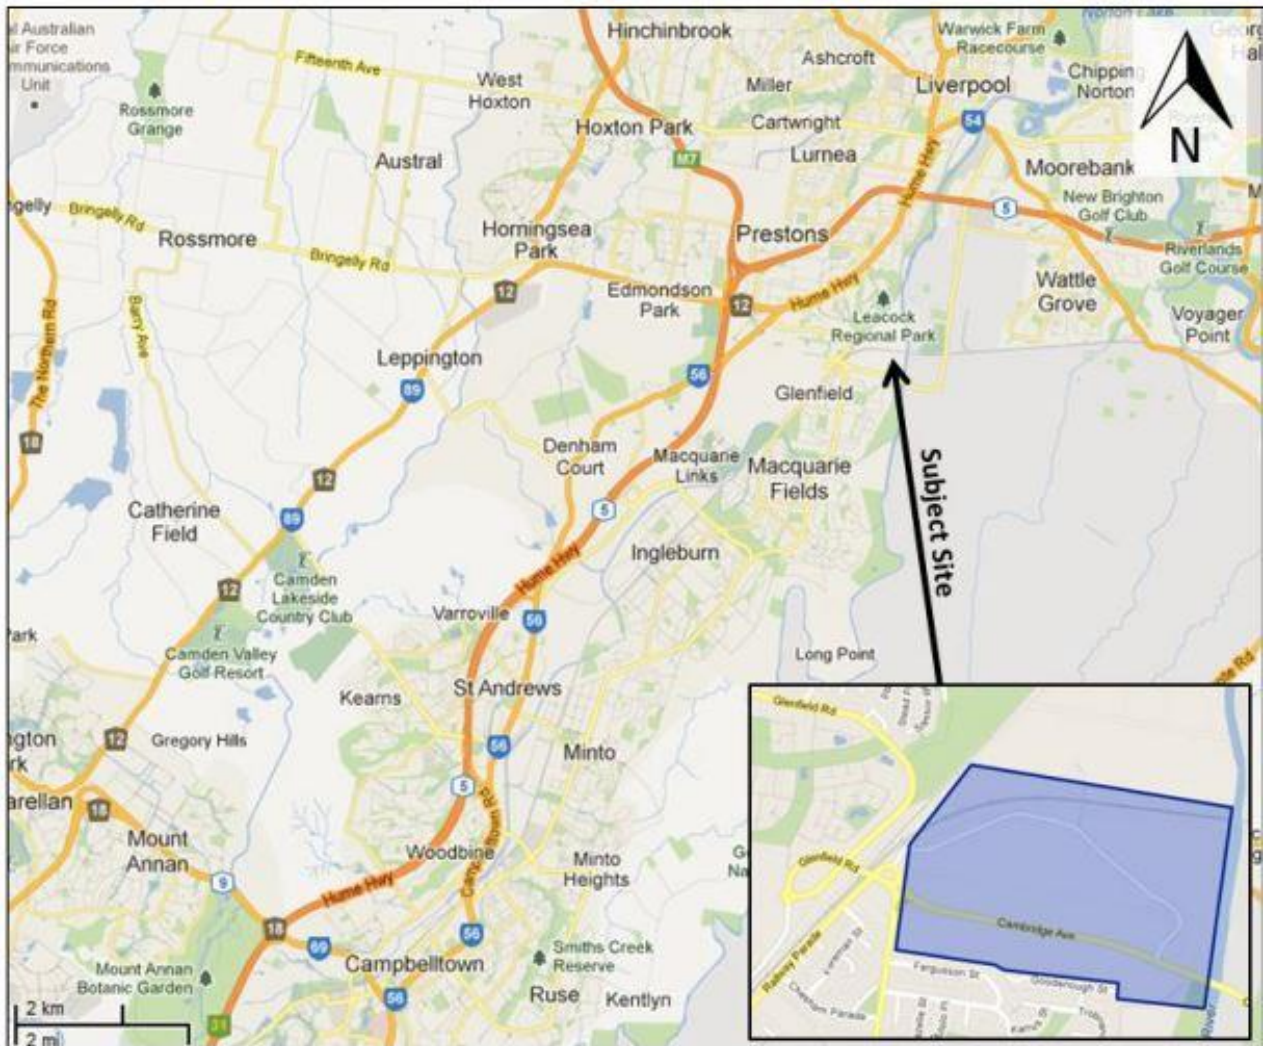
Australian
ir Force
mmunications
Unit

Rossmore
Grange

Fifteenth Ave

West
Hoxton

Hinchinbrook

Ashcroft

Warwick Farm
Racecourse

Liverpool

Chipping
Norton

N

Miller

Hoxton Park

Cartwright

M7

Lurnea

54

Moorebank

Austral

New Brighton
Golf Club

Bringelly Rd

Rossmore

Bringelly Rd

Horningsea
Park

Prestons

5

Riverlands
Golf Course

Hume Hwy

Wattle
Grove

12

Edmondson
Park

12

Hume Hwy

Leacock
Regional Park

Voyager
Point

The Northern Rd

Leppington

89

56

Glenfield

18

Denham
Court

Macquarie
Links

Macquarie
Fields

Subject Site

12

Catherine
Field

89

5

Ingleburn

Hume Hwy

Camden
Lakeside
Country Club

12

Varroville

56

Park

Camden Valley
Golf Resort

Long Point

Kearns

St Andrews

Glenfield Rd

gton
rk

12

Gregory Hills

56

Minto

arellan

18

5

Mount
Annan

Woodbine

Minto
Heights

Glenfield Rd

9

Hume Hwy

Cambridge Ave

18

69

56

Smiths Creek
Reserve

Railway Parade

Fergusson St

Goodenough St

Mount Annan
Botanic Garden

Campbelltown

56

Ruse

Kentlyn

2 km
2 mi

31